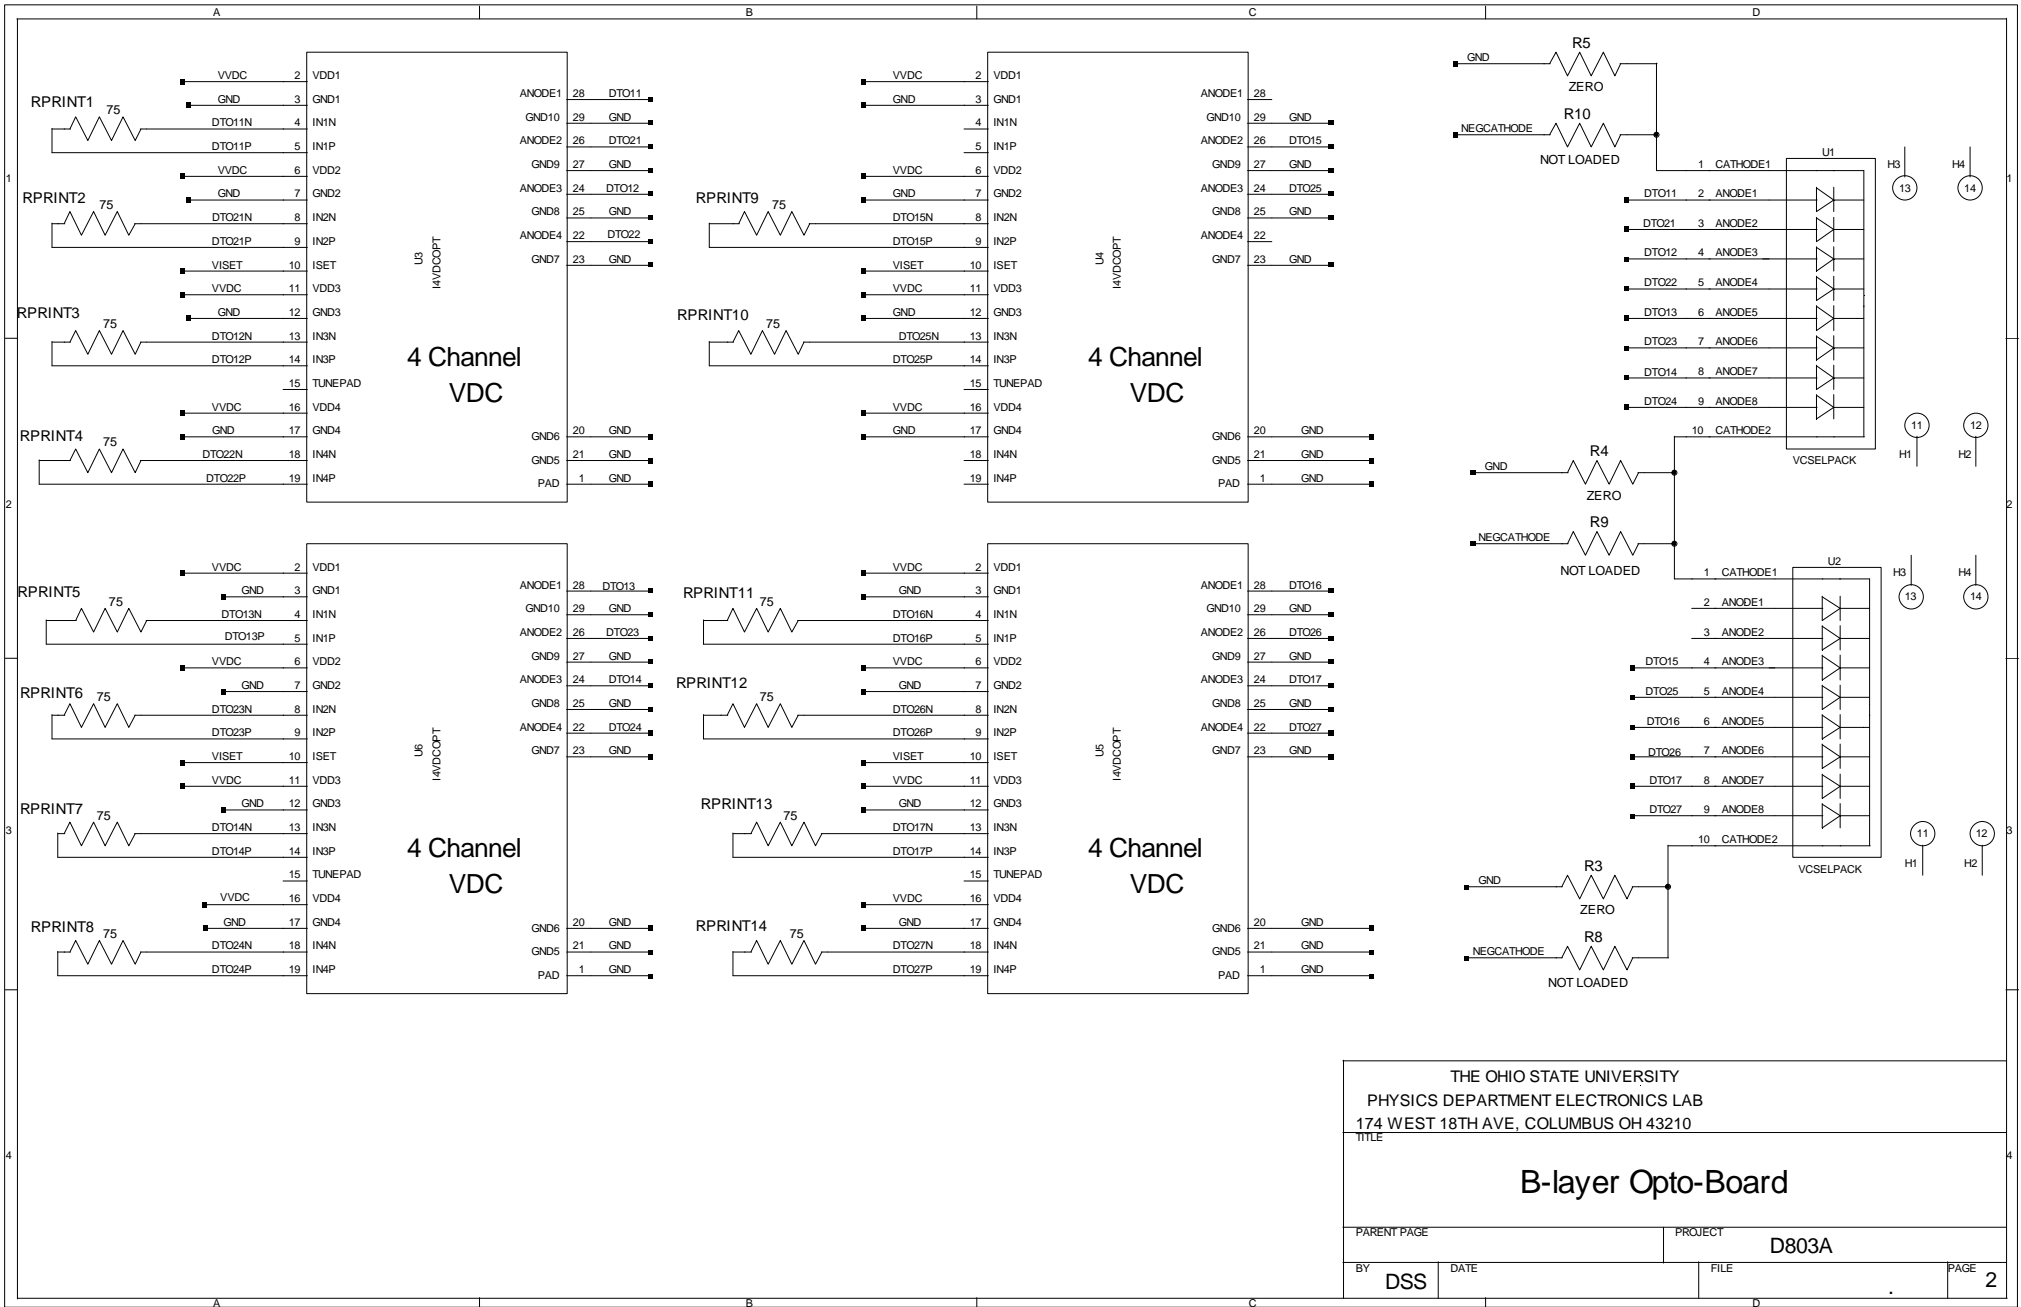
A B C D

1 2 3 4

RPRINT1 75
VVDC 2 VDD1
GND 3 GND1
DTO11N 4 IN1N
DTO11P 5 IN1P
VVDC 6 VDD2
GND 7 GND2
RPRINT2 75
DTO21N 8 IN2N
DTO21P 9 IN2P
VISET 10 ISET
VVDC 11 VDD3
GND 12 GND3
RPRINT3 75
DTO12N 13 IN3N
DTO12P 14 IN3P
15 TUNEPAD
VVDC 16 VDD4
GND 17 GND4
RPRINT4 75
DTO22N 18 IN4N
DTO22P 19 IN4P

U3
I4VDCOPT

4 Channel
VDC

ANODE1 28 DTO11
GND10 29 GND
ANODE2 26 DTO21
GND9 27 GND
ANODE3 24 DTO12
GND8 25 GND
ANODE4 22 DTO22
GND7 23 GND
GND6 20 GND
GND5 21 GND
PAD 1 GND

VVDC 2 VDD1
GND 3 GND1
4 IN1N
5 IN1P
VVDC 6 VDD2
GND 7 GND2
RPRINT9 75
DTO15N 8 IN2N
DTO15P 9 IN2P
VISET 10 ISET
VVDC 11 VDD3
GND 12 GND3
RPRINT10 75
DTO25N 13 IN3N
DTO25P 14 IN3P
15 TUNEPAD
VVDC 16 VDD4
GND 17 GND4
18 IN4N
19 IN4P

U4
I4VDCOPT

4 Channel
VDC

ANODE1 28
GND10 29 GND
ANODE2 26 DTO15
GND9 27 GND
ANODE3 24 DTO25
GND8 25 GND
ANODE4 22
GND7 23 GND
GND6 20 GND
GND5 21 GND
PAD 1 GND

GND R5 ZERO
NEGCATHODE R10 NOT LOADED
1 CATHODE1
U1
DTO11 2 ANODE1
DTO21 3 ANODE2
DTO12 4 ANODE3
DTO22 5 ANODE4
DTO13 6 ANODE5
DTO23 7 ANODE6
DTO14 8 ANODE7
DTO24 9 ANODE8
10 CATHODE2
VCSELPACK
H3 13 H4 14
11 H1 12 H2

GND R4 ZERO
NEGCATHODE R9 NOT LOADED
1 CATHODE1
U2
2 ANODE1
3 ANODE2
DTO15 4 ANODE3
DTO25 5 ANODE4
DTO16 6 ANODE5
DTO26 7 ANODE6
DTO17 8 ANODE7
DTO27 9 ANODE8
10 CATHODE2
VCSELPACK
H3 13 H4 14
11 H1 12 H2

GND R3 ZERO
NEGCATHODE R8 NOT LOADED

VVDC 2 VDD1
GND 3 GND1
RPRINT5 75
DTO13N 4 IN1N
DTO13P 5 IN1P
VVDC 6 VDD2
GND 7 GND2
RPRINT6 75
DTO23N 8 IN2N
DTO23P 9 IN2P
VISET 10 ISET
VVDC 11 VDD3
GND 12 GND3
RPRINT7 75
DTO14N 13 IN3N
DTO14P 14 IN3P
15 TUNEPAD
VVDC 16 VDD4
GND 17 GND4
RPRINT8 75
DTO24N 18 IN4N
DTO24P 19 IN4P

U6
I4VDCOPT

4 Channel
VDC

ANODE1 28 DTO13
GND10 29 GND
ANODE2 26 DTO23
GND9 27 GND
ANODE3 24 DTO14
GND8 25 GND
ANODE4 22 DTO24
GND7 23 GND
GND6 20 GND
GND5 21 GND
PAD 1 GND

VVDC 2 VDD1
GND 3 GND1
RPRINT11 75
DTO16N 4 IN1N
DTO16P 5 IN1P
VVDC 6 VDD2
GND 7 GND2
RPRINT12 75
DTO26N 8 IN2N
DTO26P 9 IN2P
VISET 10 ISET
VVDC 11 VDD3
GND 12 GND3
RPRINT13 75
DTO17N 13 IN3N
DTO17P 14 IN3P
15 TUNEPAD
VVDC 16 VDD4
GND 17 GND4
RPRINT14 75
DTO27N 18 IN4N
DTO27P 19 IN4P

U5
I4VDCOPT

4 Channel
VDC

ANODE1 28 DTO16
GND10 29 GND
ANODE2 26 DTO26
GND9 27 GND
ANODE3 24 DTO17
GND8 25 GND
ANODE4 22 DTO27
GND7 23 GND
GND6 20 GND
GND5 21 GND
PAD 1 GND

THE OHIO STATE UNIVERSITY
PHYSICS DEPARTMENT ELECTRONICS LAB
174 WEST 18TH AVE, COLUMBUS OH 43210
TITLE
B-layer Opto-Board
PARENT PAGE
PROJECT D803A
BY DSS
DATE
FILE .
PAGE 2